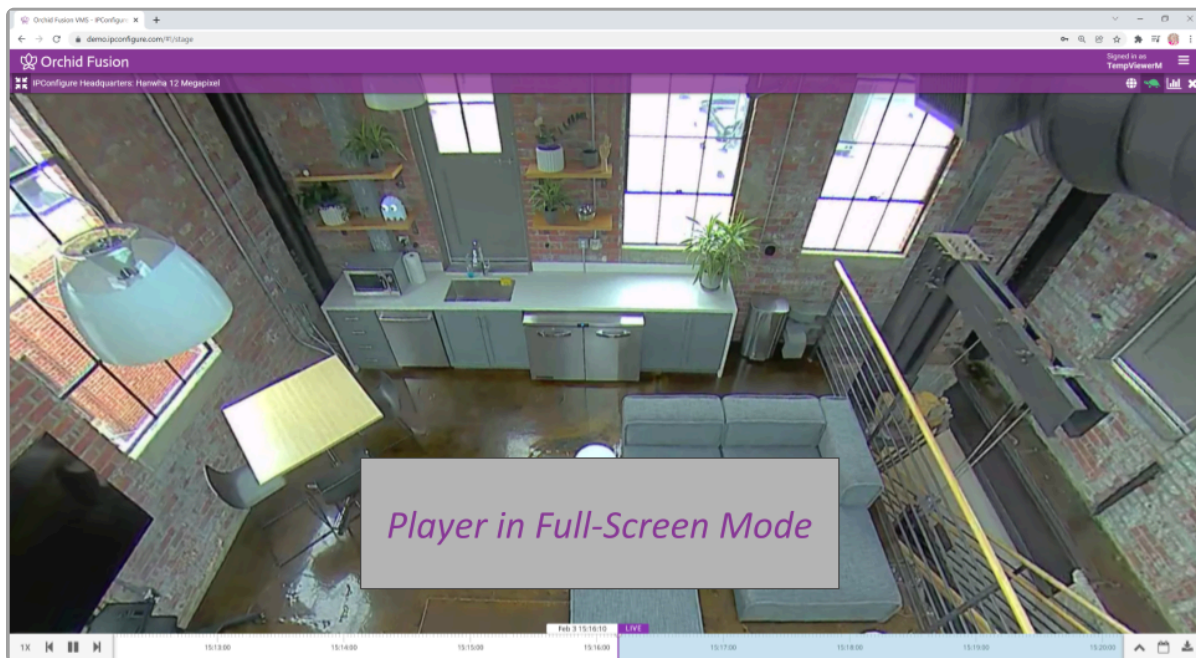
Orchid Fusion VMS - IPConfigur ×

demo.ipconfigure.com/#/stage

Orchid Fusion

Signed in as
TempViewerM

IPConfigure Headquarters: Hanwha 12 Megapixel

Player in Full-Screen Mode

1X

15:13:00 15:14:00 15:15:00 Feb 3 15:16:10 LIVE 15:16:00 15:17:00 15:18:00 15:19:00 15:20:00